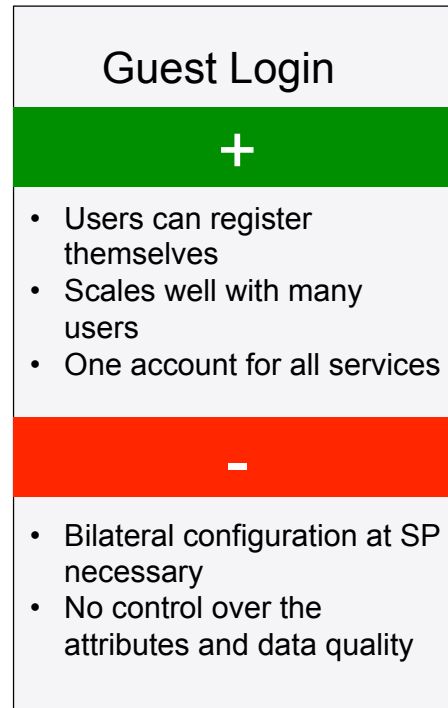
Guest Login

+

- Users can register themselves
- Scales well with many users
- One account for all services

-

- Bilateral configuration at SP necessary
- No control over the attributes and data quality